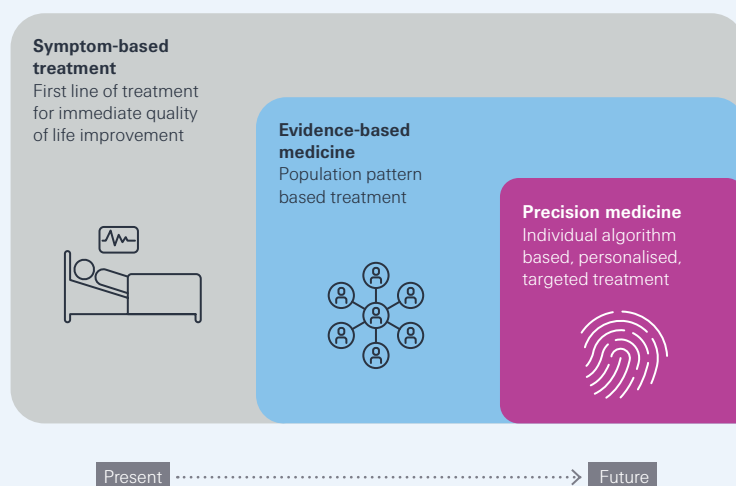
**Symptom-based treatment**
First line of treatment for immediate quality of life improvement

**Evidence-based medicine**
Population pattern based treatment

**Precision medicine**
Individual algorithm based, personalised, targeted treatment

Present Future